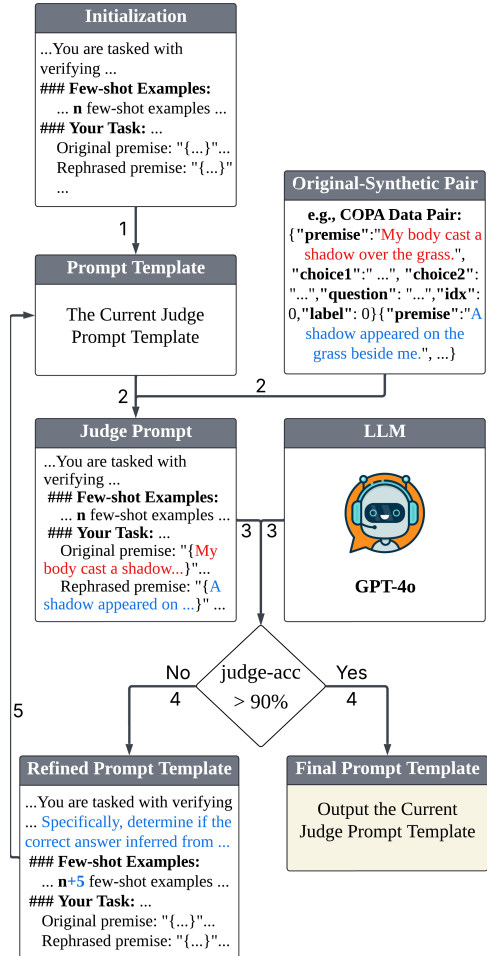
Initialization

...You are tasked with verifying ...
### Few-shot Examples:
... n few-shot examples ...
### Your Task: ...
Original premise: "{...}"...
Rephrased premise: "{...}"
...

1

Original-Synthetic Pair

e.g., COPA Data Pair:
{"premise":"My body cast a shadow over the grass.", "choice1":" ...", "choice2": "...","question": "...","idx": 0,"label": 0}{"premise":"A shadow appeared on the grass beside me.", ...}

Prompt Template

The Current Judge Prompt Template

2

2

Judge Prompt

...You are tasked with verifying ...
### Few-shot Examples:
... n few-shot examples ...
### Your Task: ...
Original premise: "{My body cast a shadow...}"...
Rephrased premise: "{A shadow appeared on ...}" ...

LLM

GPT-4o

3

3

No

judge-acc > 90%

Yes

4

4

5

Refined Prompt Template

...You are tasked with verifying ... Specifically, determine if the correct answer inferred from ...
### Few-shot Examples:
... n+5 few-shot examples ...
### Your Task: ...
Original premise: "{...}"...
Rephrased premise: "{...}"...

Final Prompt Template

Output the Current Judge Prompt Template